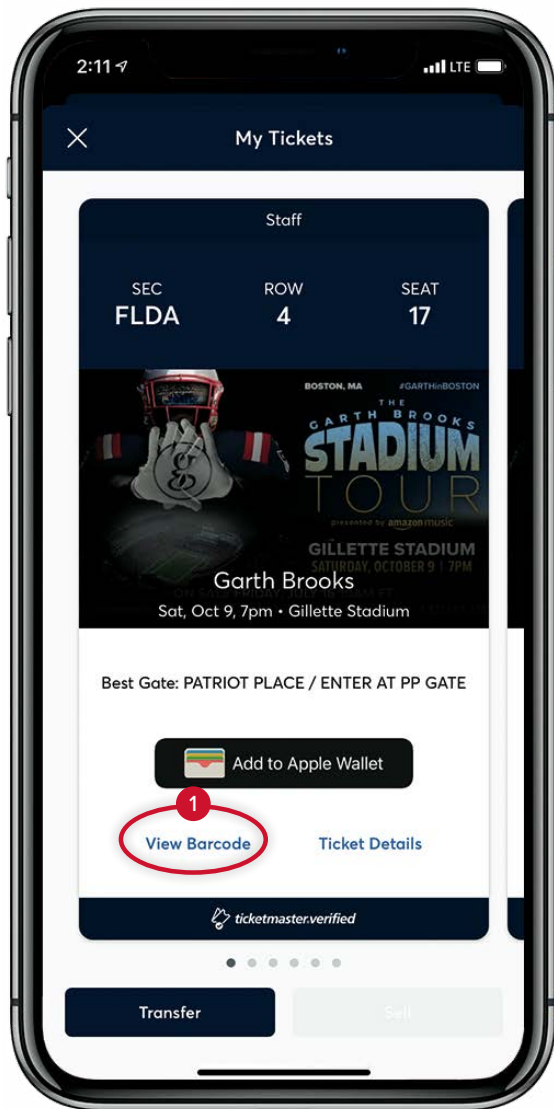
2:11 LTE

My Tickets

Staff

SEC FLDA
ROW 4
SEAT 17

BOSTON, MA #GARTHinBOSTON
THE GARTH BROOKS STADIUM TOUR
presented by amazon music
GILLETTE STADIUM
SATURDAY, OCTOBER 9 | 7PM
ON SALE FRIDAY, JULY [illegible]

Garth Brooks
Sat, Oct 9, 7pm • Gillette Stadium

Best Gate: PATRIOT PLACE / ENTER AT PP GATE

Add to Apple Wallet

1
View Barcode
Ticket Details

ticketmaster.verified

Transfer
Sell